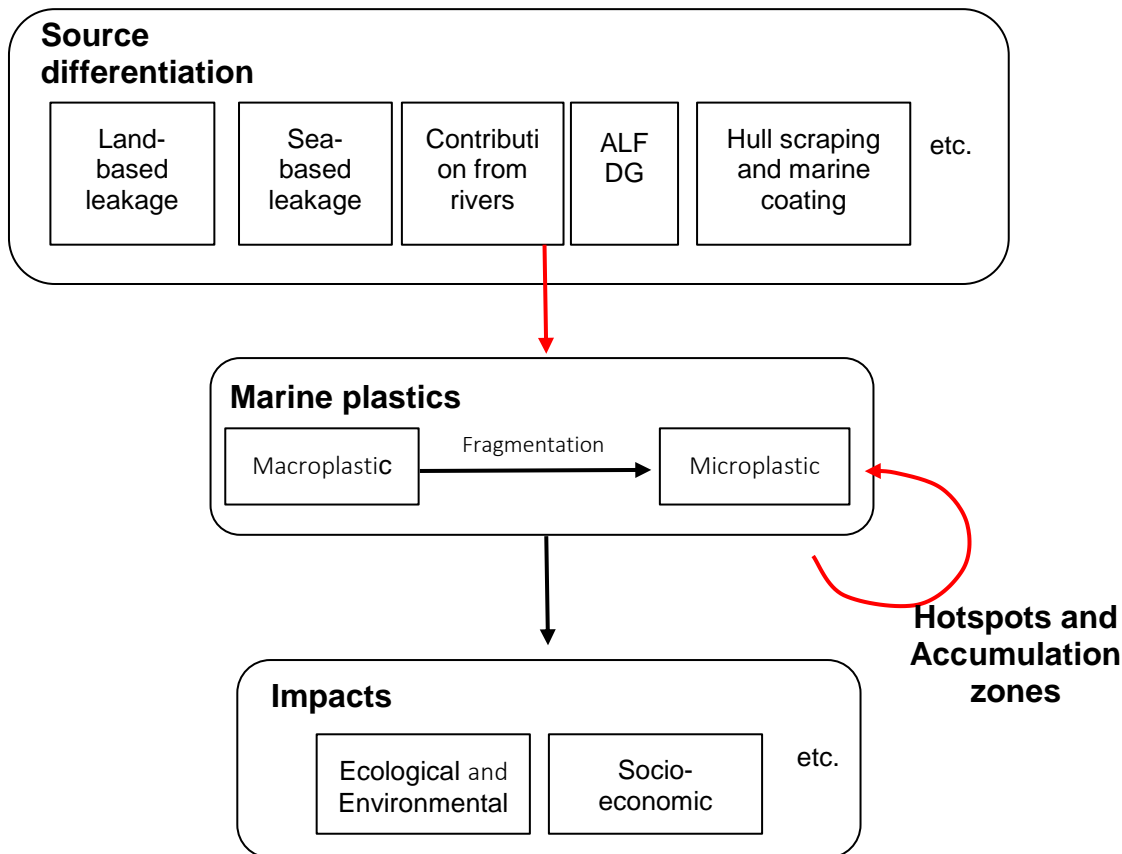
Source differentiation

Land-based leakage

Sea-based leakage

Contribution from rivers

ALF DG

Hull scraping and marine coating

etc.

Marine plastics

Macroplastic

Fragmentation

Microplastic

Hotspots and Accumulation zones

Impacts

Ecological and Environmental

Socio-economic

etc.